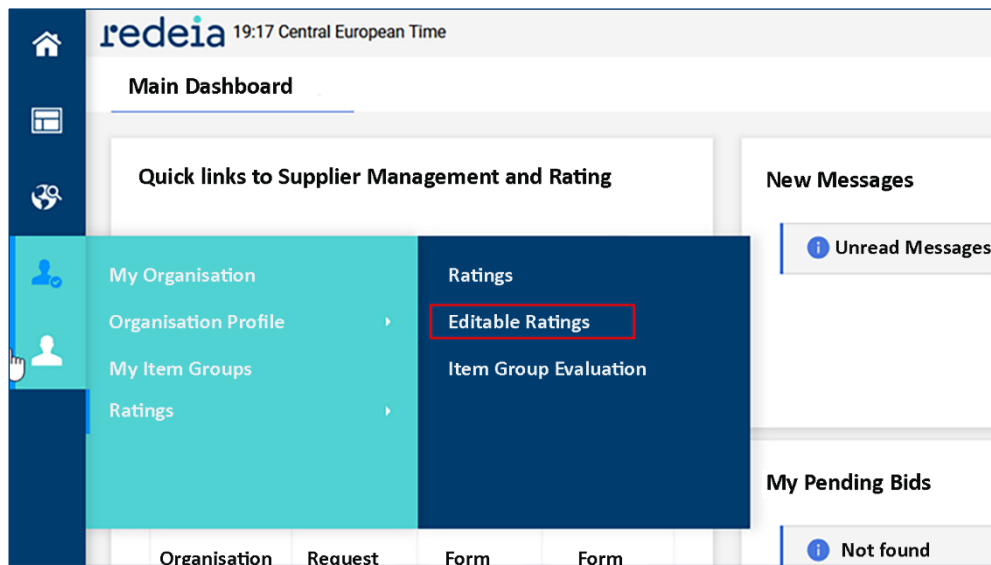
redeia 19:17 Central European Time

Main Dashboard

Quick links to Supplier Management and Rating

New Messages

Unread Messages

My Organisation

Organisation Profile

My Item Groups

Ratings

Ratings

Editable Ratings

Item Group Evaluation

My Pending Bids

Not found

| Organisation | Request | Form | Form |